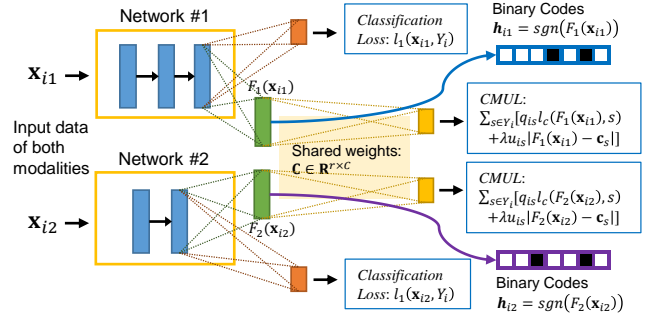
Network #1

$\mathbf{x}_{i1}$

Input data of both modalities

Network #2

$\mathbf{x}_{i2}$

$F_1(\mathbf{x}_{i1})$

$F_2(\mathbf{x}_{i2})$

Classification Loss: $l_1(\mathbf{x}_{i1}, Y_i)$

Binary Codes $\boldsymbol{h}_{i1} = sgn(F_1(\mathbf{x}_{i1}))$

CMUL: $\sum_{s \in Y_i} [q_{is} l_c(F_1(\mathbf{x}_{i1}), s) + \lambda u_{is} |F_1(\mathbf{x}_{i1}) - \mathbf{c}_s|]$

Shared weights: $\mathbf{C} \in \mathbf{R}^{r \times C}$

CMUL: $\sum_{s \in Y_i} [q_{is} l_c(F_2(\mathbf{x}_{i2}), s) + \lambda u_{is} |F_2(\mathbf{x}_{i2}) - \mathbf{c}_s|]$

Classification Loss: $l_1(\mathbf{x}_{i2}, Y_i)$

Binary Codes $\boldsymbol{h}_{i2} = sgn(F_2(\mathbf{x}_{i2}))$